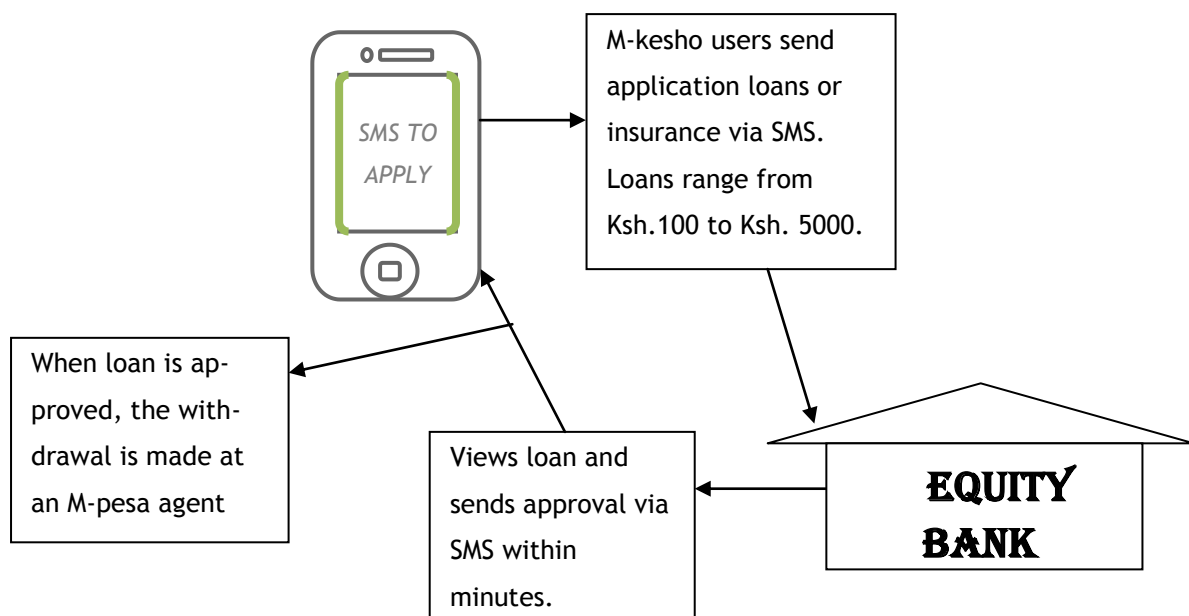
SMS TO APPLY

M-kesho users send application loans or insurance via SMS. Loans range from Ksh.100 to Ksh. 5000.

When loan is approved, the withdrawal is made at an M-pesa agent

Views loan and sends approval via SMS within minutes.

EQUITY BANK